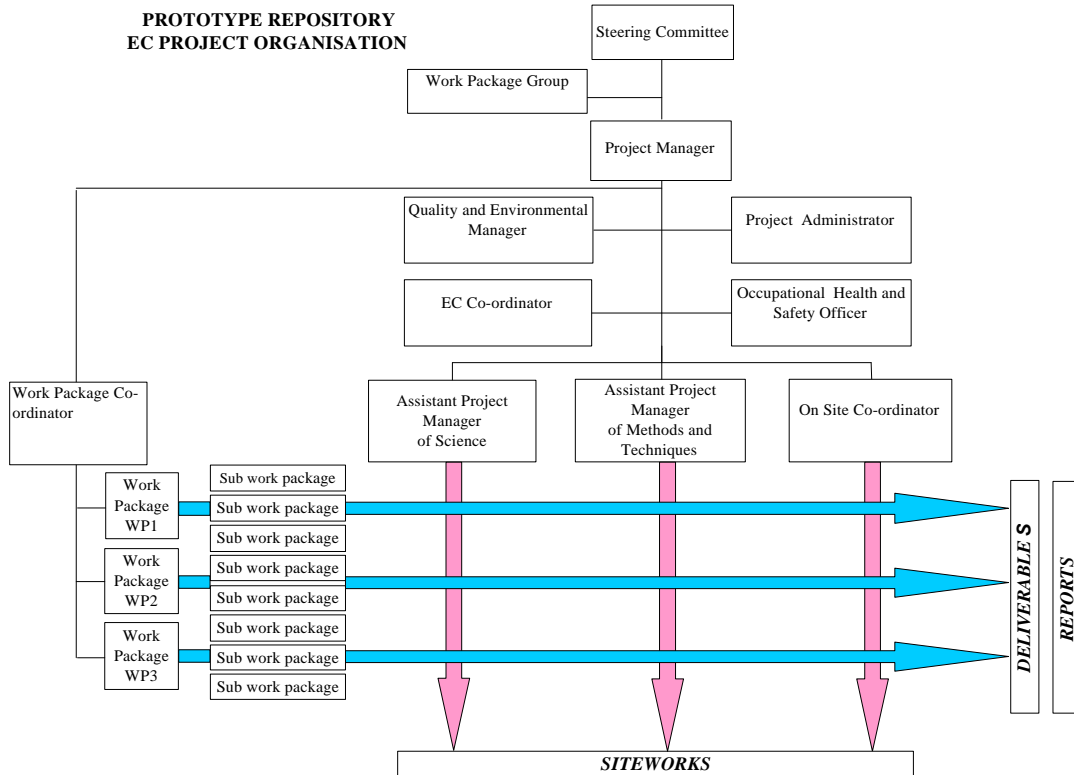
PROTOTYPE REPOSITORY
EC PROJECT ORGANISATION

Steering Committee

Work Package Group

Project Manager

Quality and Environmental Manager

Project Administrator

EC Co-ordinator

Occupational Health and Safety Officer

Work Package Co-ordinator

Assistant Project Manager of Science

Assistant Project Manager of Methods and Techniques

On Site Co-ordinator

Work Package WP1

Sub work package
Sub work package
Sub work package

Work Package WP2

Sub work package
Sub work package

Work Package WP3

Sub work package
Sub work package
Sub work package

DELIVERABLE S

REPORTS

SITEWORKS